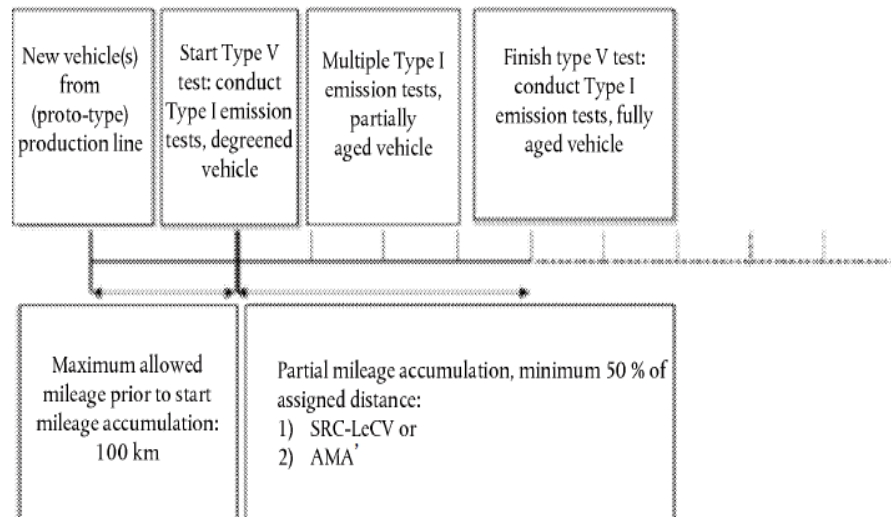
New vehicle(s) from (proto-type) production line

Start Type V test: conduct Type I emission tests, degreened vehicle

Multiple Type I emission tests, partially aged vehicle

Finish type V test: conduct Type I emission tests, fully aged vehicle

Maximum allowed mileage prior to start mileage accumulation: 100 km

Partial mileage accumulation, minimum 50 % of assigned distance:
1) SRC-LeCV or
2) AMA'